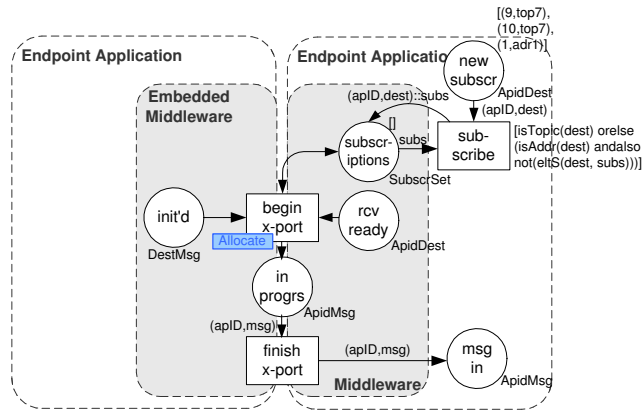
Endpoint Application

Embedded Middleware

Endpoint Applicatio

[(9,top7), (10,top7), (1,adr1)]

new subscr

ApidDest

(apID,dest)

(apID,dest)::subs

[]

subscr-iptions

subs

sub-scribe

[isTopic(dest) orelse (isAddr(dest) andalso not(eltS(dest, subs)))]

SubscrSet

init'd

DestMsg

begin x-port

Allocate

rcv ready

ApidDest

in progrs

ApidMsg

(apID,msg)

finish x-port

(apID,msg)

msg in

ApidMsg

Middleware